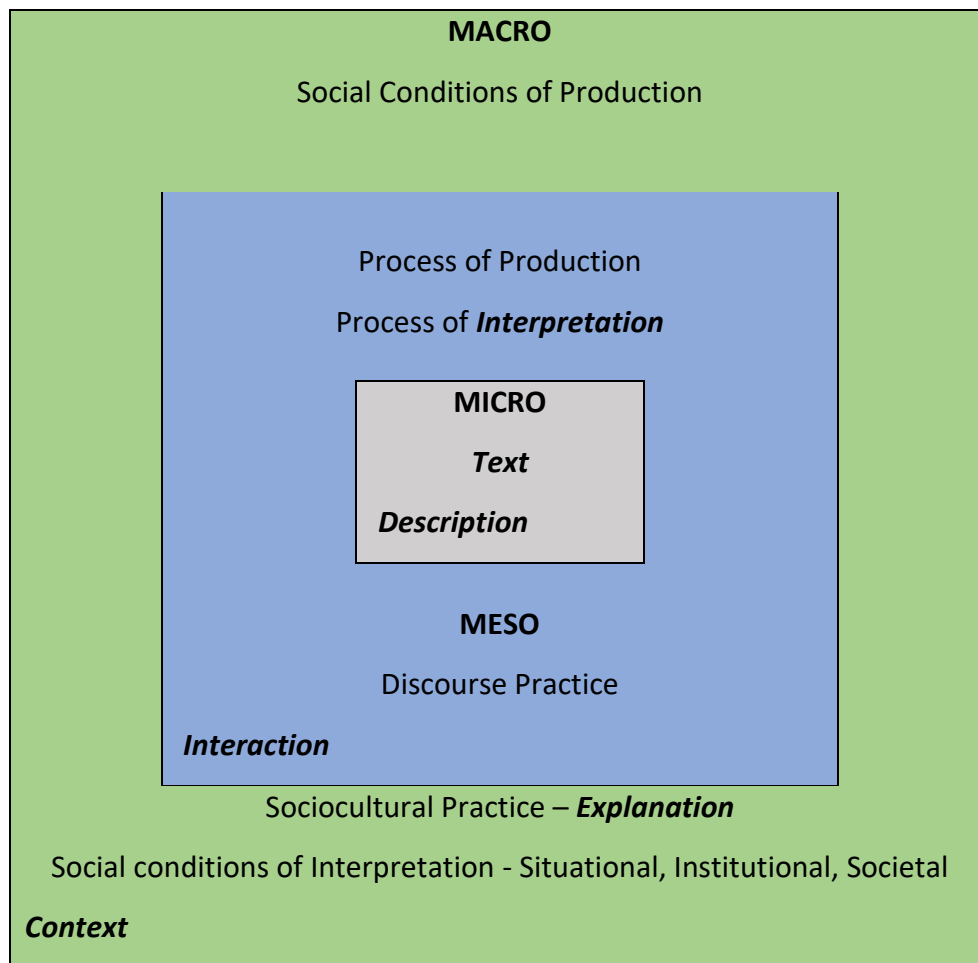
MACRO

Social Conditions of Production

Process of Production

Process of Interpretation

MICRO

Text

Description

MESO

Discourse Practice

Interaction

Sociocultural Practice – Explanation

Social conditions of Interpretation - Situational, Institutional, Societal

Context